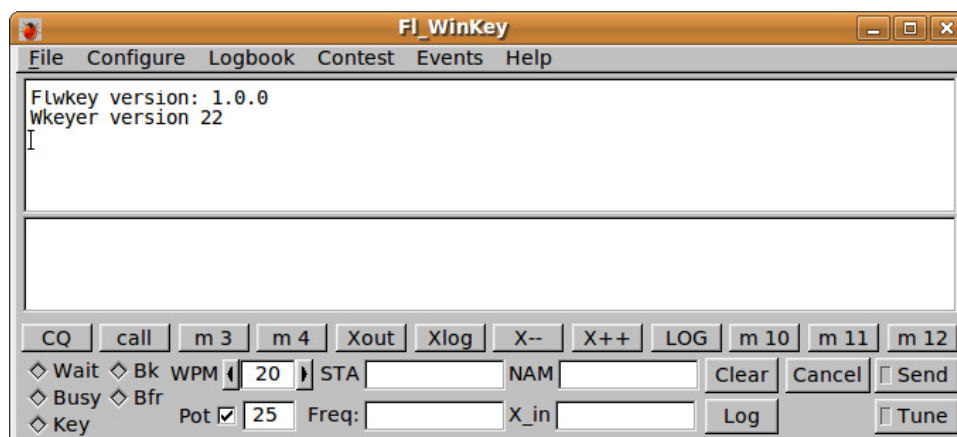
Fl_WinKey

File Configure Logbook Contest Events Help

Flwkey version: 1.0.0
Wkeyer version 22

CQ call m 3 m 4 Xout Xlog X-- X++ LOG m 10 m 11 m 12

Wait Bk WPM 20 STA NAM Clear Cancel Send
Busy Bfr
Pot 25 Freq: X_in Log Tune
Key